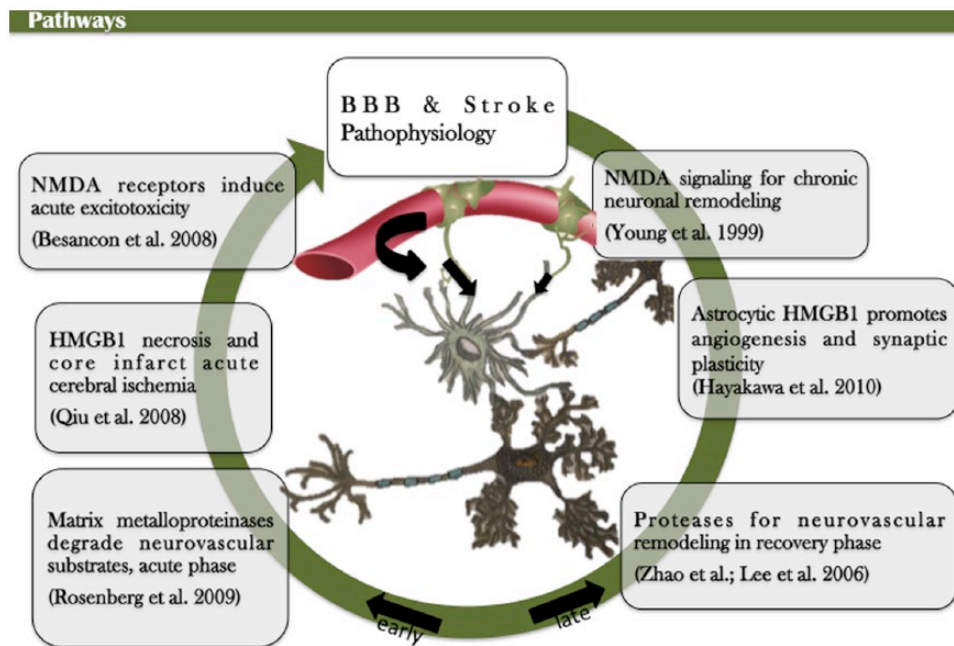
Pathways

BBB & Stroke Pathophysiology

NMDA receptors induce acute excitotoxicity
(Besancon et al. 2008)

NMDA signaling for chronic neuronal remodeling
(Young et al. 1999)

HMGB1 necrosis and core infarct acute cerebral ischemia
(Qiu et al. 2008)

Astrocytic HMGB1 promotes angiogenesis and synaptic plasticity
(Hayakawa et al. 2010)

Matrix metalloproteinases degrade neurovascular substrates, acute phase
(Rosenberg et al. 2009)

Proteases for neurovascular remodeling in recovery phase
(Zhao et al.; Lee et al. 2006)

early

late